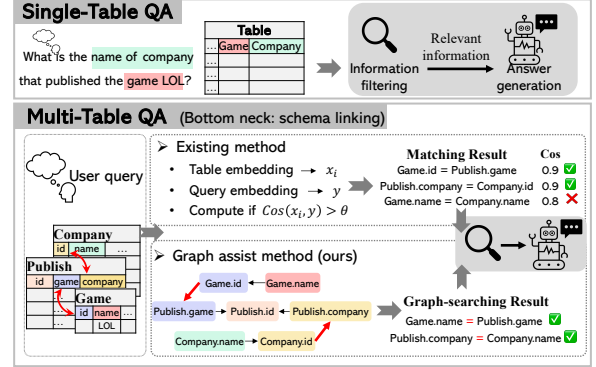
Single-Table QA

What is the name of company that published the game LOL?

| ... | Game | Company |
|---|---|---|
| ... | | |
| ... | | |
| ... | | |
| ... | | |

Table

Relevant information

Information filtering

Answer generation

Multi-Table QA (Bottom neck: schema linking)

User query

Company
id name ...

Publish
id game company

Game
id name ...
LOL

➢ Existing method
• Table embedding → $x_i$
• Query embedding → $y$
• Compute if $Cos(x_i, y) > \theta$

Matching Result Cos
Game.id = Publish.game 0.9 ✅
Publish.company = Company.id 0.9 ✅
Game.name = Company.name 0.8 ❌

➢ Graph assist method (ours)

Game.id ← Game.name
Publish.game → Publish.id ← Publish.company
Company.name → Company.id

Graph-searching Result
Game.name = Publish.game ✅
Publish.company = Company.name ✅